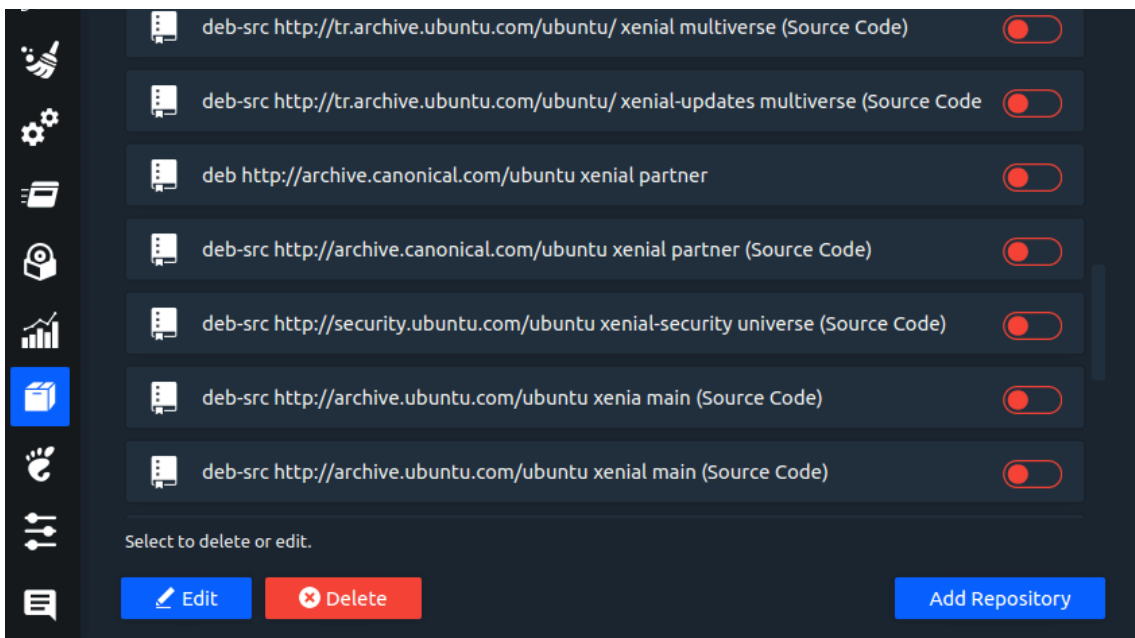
deb-src http://tr.archive.ubuntu.com/ubuntu/ xenial multiverse (Source Code)

deb-src http://tr.archive.ubuntu.com/ubuntu/ xenial-updates multiverse (Source Code

deb http://archive.canonical.com/ubuntu xenial partner

deb-src http://archive.canonical.com/ubuntu xenial partner (Source Code)

deb-src http://security.ubuntu.com/ubuntu xenial-security universe (Source Code)

deb-src http://archive.ubuntu.com/ubuntu xenia main (Source Code)

deb-src http://archive.ubuntu.com/ubuntu xenial main (Source Code)

Select to delete or edit.

Edit

Delete

Add Repository